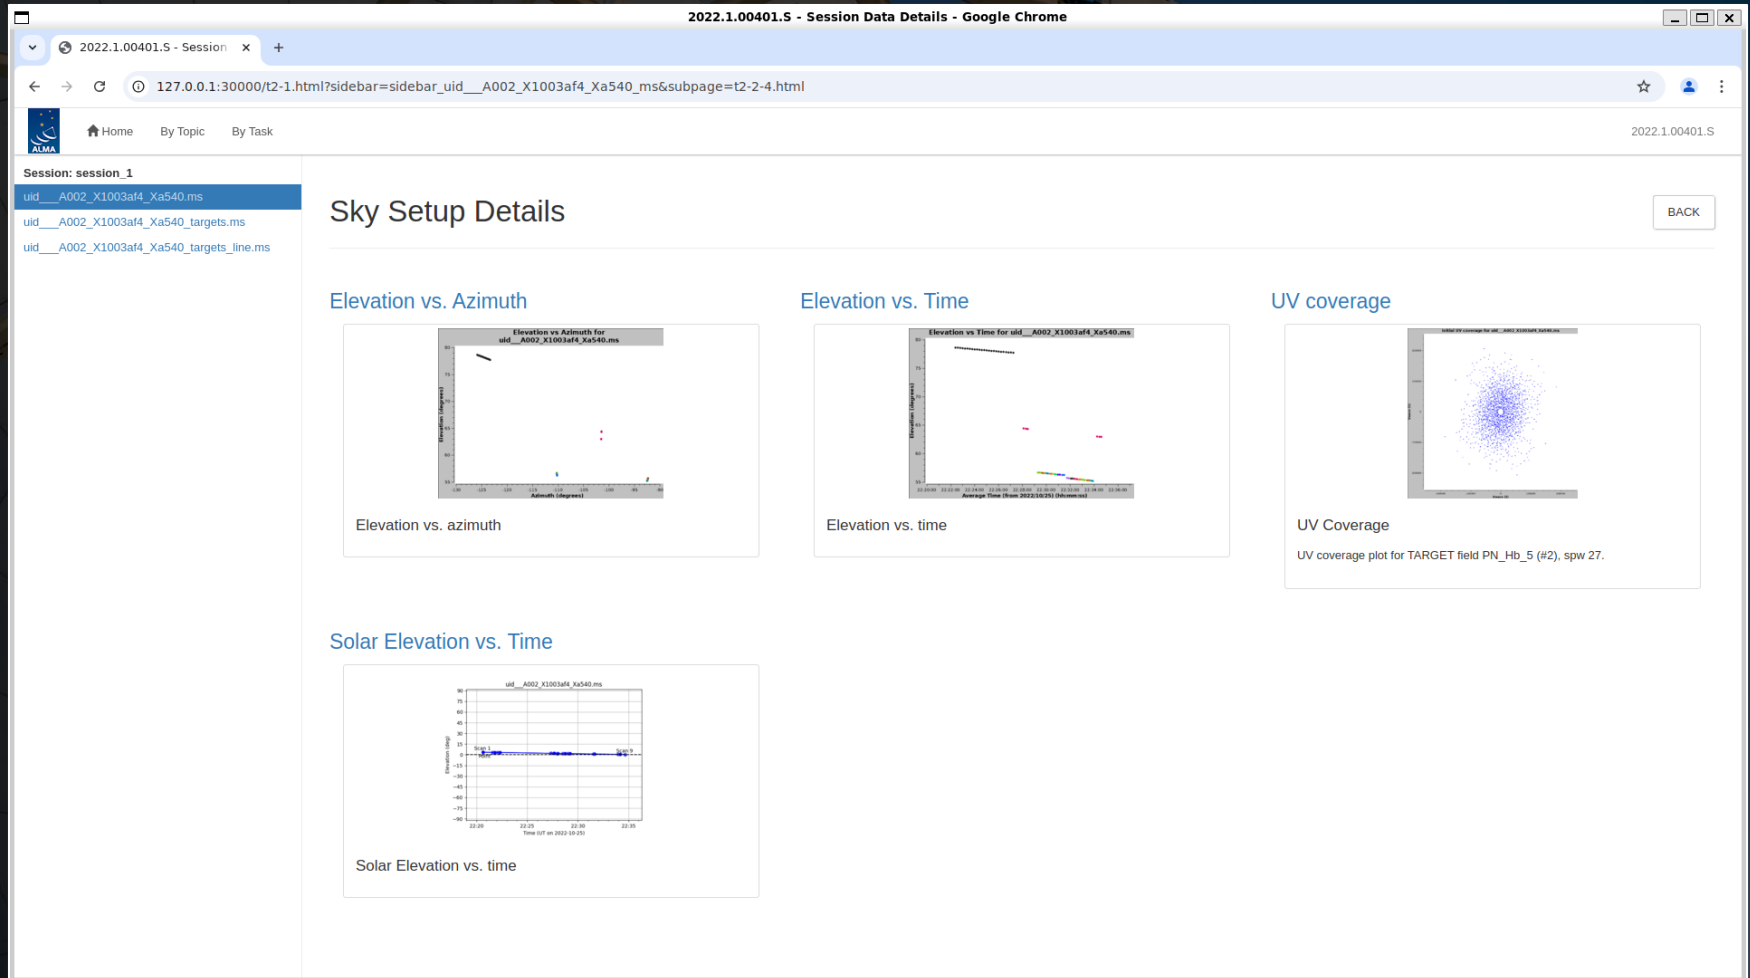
2022.1.00401.S - Session Data Details - Google Chrome

2022.1.00401.S - Session ×

+

127.0.0.1:30000/t2-1.html?sidebar=sidebar_uid___A002_X1003af4_Xa540_ms&subpage=t2-2-4.html

ALMA

Home

By Topic

By Task

2022.1.00401.S

Session: session_1

uid___A002_X1003af4_Xa540.ms

uid___A002_X1003af4_Xa540_targets.ms

uid___A002_X1003af4_Xa540_targets_line.ms

Sky Setup Details

BACK

Elevation vs. Azimuth

Elevation vs Azimuth for uid___A002_X1003af4_Xa540.ms

Elevation (degrees)

Azimuth (degrees)

Elevation vs. azimuth

Elevation vs. Time

Elevation vs Time for uid___A002_X1003af4_Xa540.ms

Elevation (degrees)

Average Time (from 2022/10/25) (hh:mm:ss)

Elevation vs. time

UV coverage

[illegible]

UV Coverage

UV coverage plot for TARGET field PN_Hb_5 (#2), spw 27.

Solar Elevation vs. Time

uid___A002_X1003af4_Xa540.ms

Elevation (deg)

Scan 1

Scan 9

90
75
60
45
30
15
0
−15
−30
−45
−60
−75
−90

22:20
22:25
22:30
22:35

Time (UT on 2022-10-25)

Solar Elevation vs. time